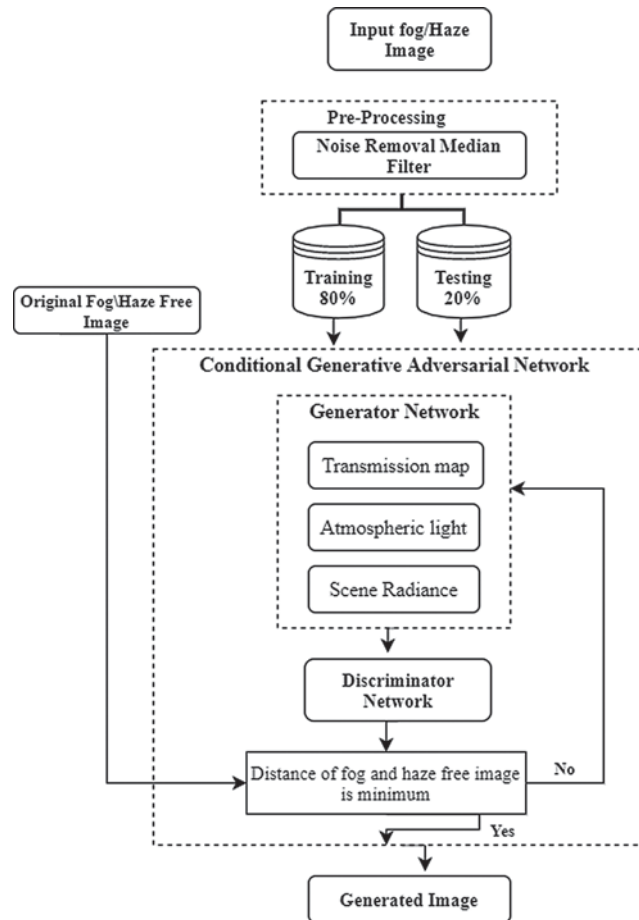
Input fog/Haze Image

Pre-Processing

Noise Removal Median Filter

Training 80%

Testing 20%

Original Fog\Haze Free Image

Conditional Generative Adversarial Network

Generator Network

Transmission map

Atmospheric light

Scene Radiance

Discriminator Network

Distance of fog and haze free image is minimum

No

Yes

Generated Image